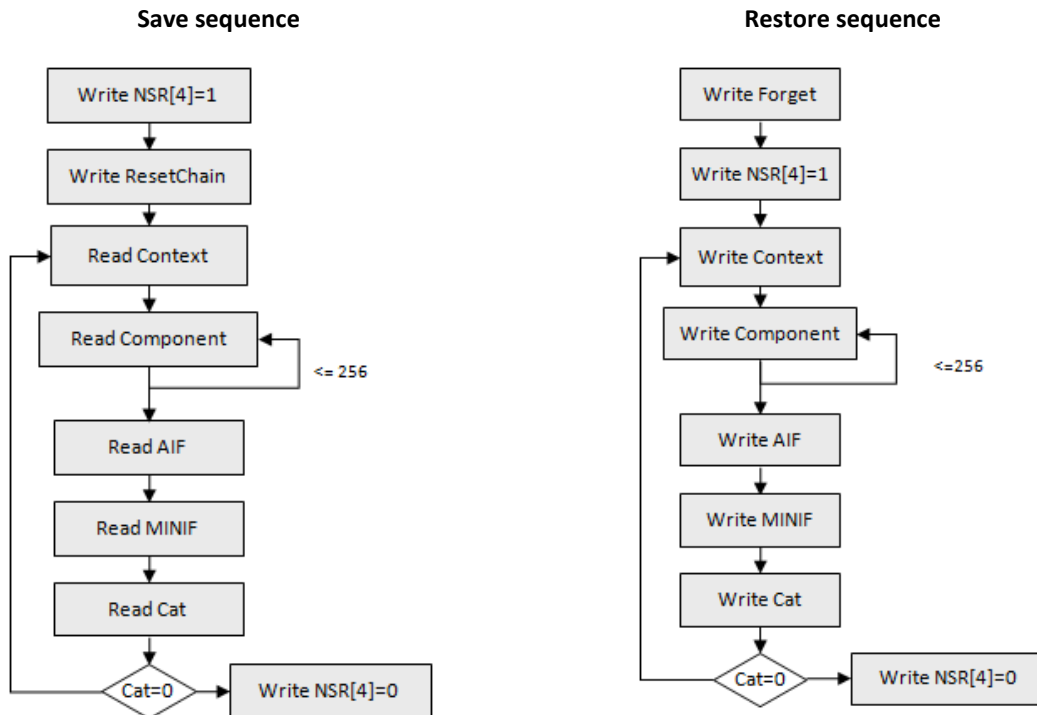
Save sequence

Write NSR[4]=1

Write ResetChain

Read Context

Read Component

<= 256

Read AIF

Read MINIF

Read Cat

Cat=0

Write NSR[4]=0

Restore sequence

Write Forget

Write NSR[4]=1

Write Context

Write Component

<=256

Write AIF

Write MINIF

Write Cat

Cat=0

Write NSR[4]=0